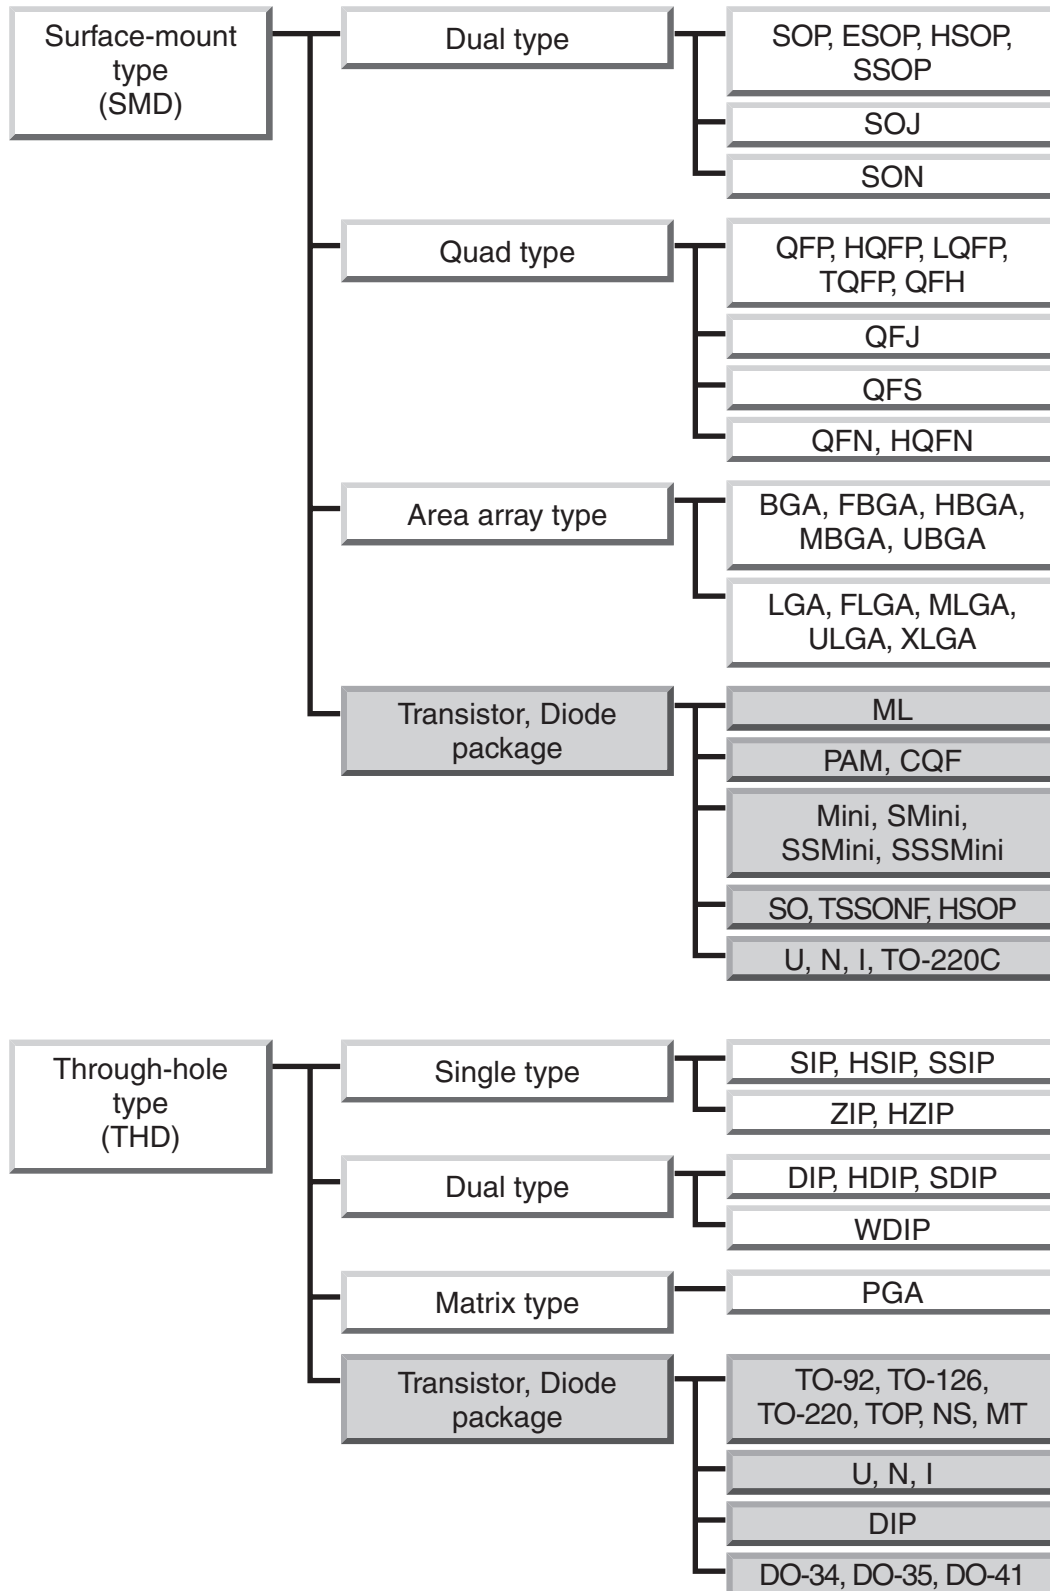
Surface-mount type (SMD)

Dual type

SOP, ESOP, HSOP, SSOP

SOJ

SON

Quad type

QFP, HQFP, LQFP, TQFP, QFH

QFJ

QFS

QFN, HQFN

Area array type

BGA, FBGA, HBGA, MBGA, UBGA

LGA, FLGA, MLGA, ULGA, XLGA

Transistor, Diode package

ML

PAM, CQF

Mini, SMini, SSMini, SSSMini

SO, TSSONF, HSOP

U, N, I, TO-220C

Through-hole type (THD)

Single type

SIP, HSIP, SSIP

ZIP, HZIP

Dual type

DIP, HDIP, SDIP

WDIP

Matrix type

PGA

Transistor, Diode package

TO-92, TO-126, TO-220, TOP, NS, MT

U, N, I

DIP

DO-34, DO-35, DO-41